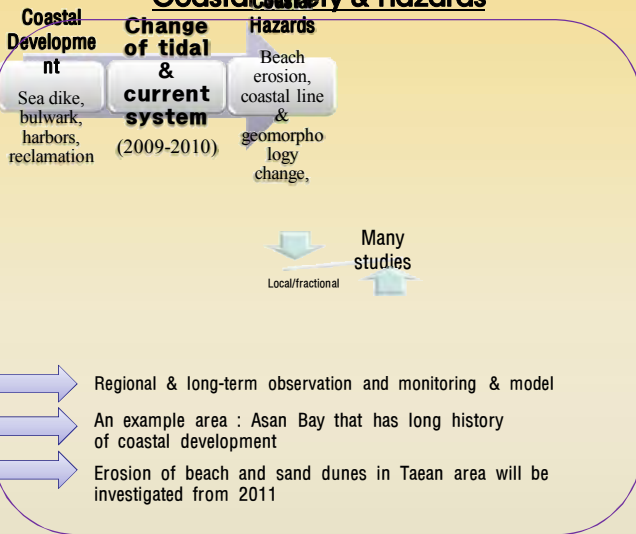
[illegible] & Hazards

Coastal Development

Sea dike, bulwark, harbors, reclamation

Change of tidal & current system

(2009-2010)

Coastal Hazards

Beach erosion, coastal line & geomorphology change,

Many studies

Local/fractional

Regional & long-term observation and monitoring & model

An example area : Asan Bay that has long history of coastal development

Erosion of beach and sand dunes in Taean area will be investigated from 2011